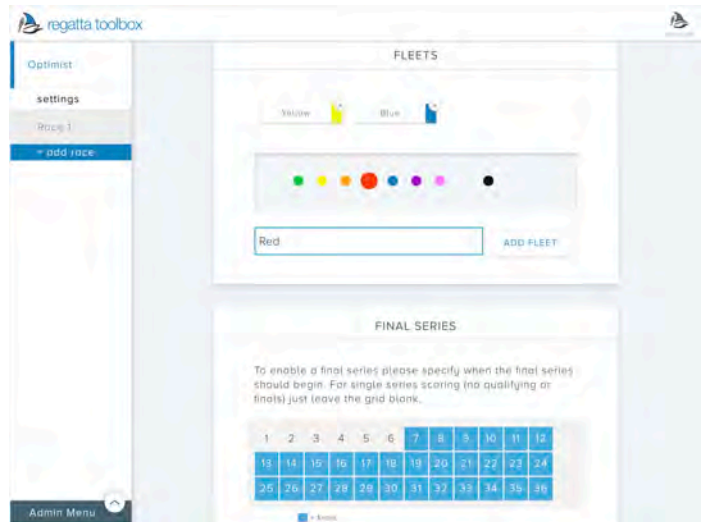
regatta toolbox

Optimist

settings

Race 1

+ add race

Admin Menu

FLEETS

Yellow

Blue

Red

ADD FLEET

FINAL SERIES

To enable a final series please specify when the final series should begin. For single series scoring (no qualifying or finals) just leave the grid blank.

| 1 | 2 | 3 | 4 | 5 | 6 | 7 | 8 | 9 | 10 | 11 | 12 |
|---|---|---|---|---|---|---|---|---|---|---|---|
| 13 | 14 | 15 | 16 | 17 | 18 | 19 | 20 | 21 | 22 | 23 | 24 |
| 25 | 26 | 27 | 28 | 29 | 30 | 31 | 32 | 33 | 34 | 35 | 36 |

= finals